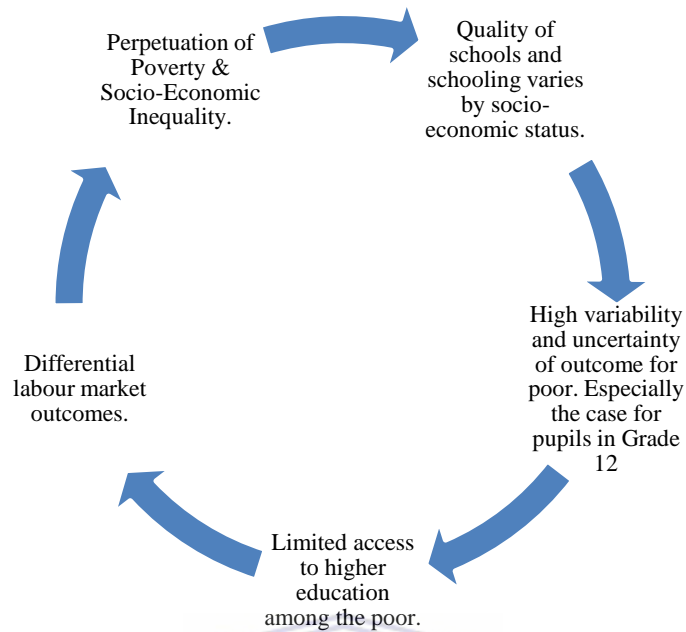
Perpetuation of Poverty & Socio-Economic Inequality.

Quality of schools and schooling varies by socio-economic status.

High variability and uncertainty of outcome for poor. Especially the case for pupils in Grade 12

Limited access to higher education among the poor.

Differential labour market outcomes.